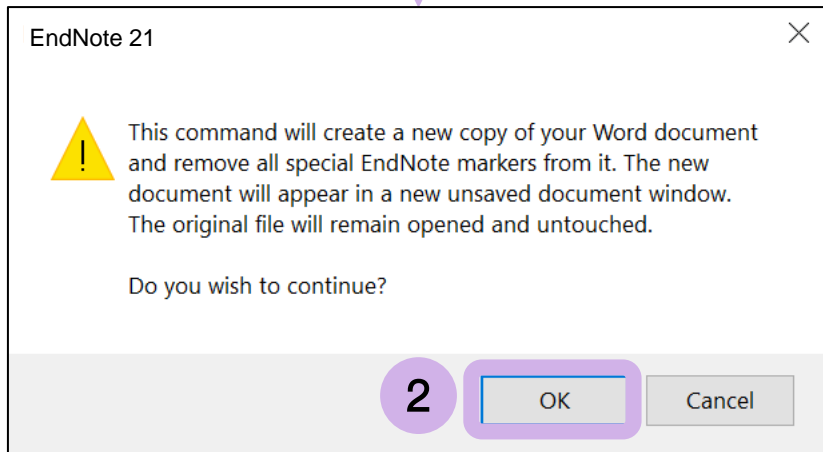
EndNote 21

This command will create a new copy of your Word document and remove all special EndNote markers from it. The new document will appear in a new unsaved document window. The original file will remain opened and untouched.

Do you wish to continue?

2

OK

Cancel